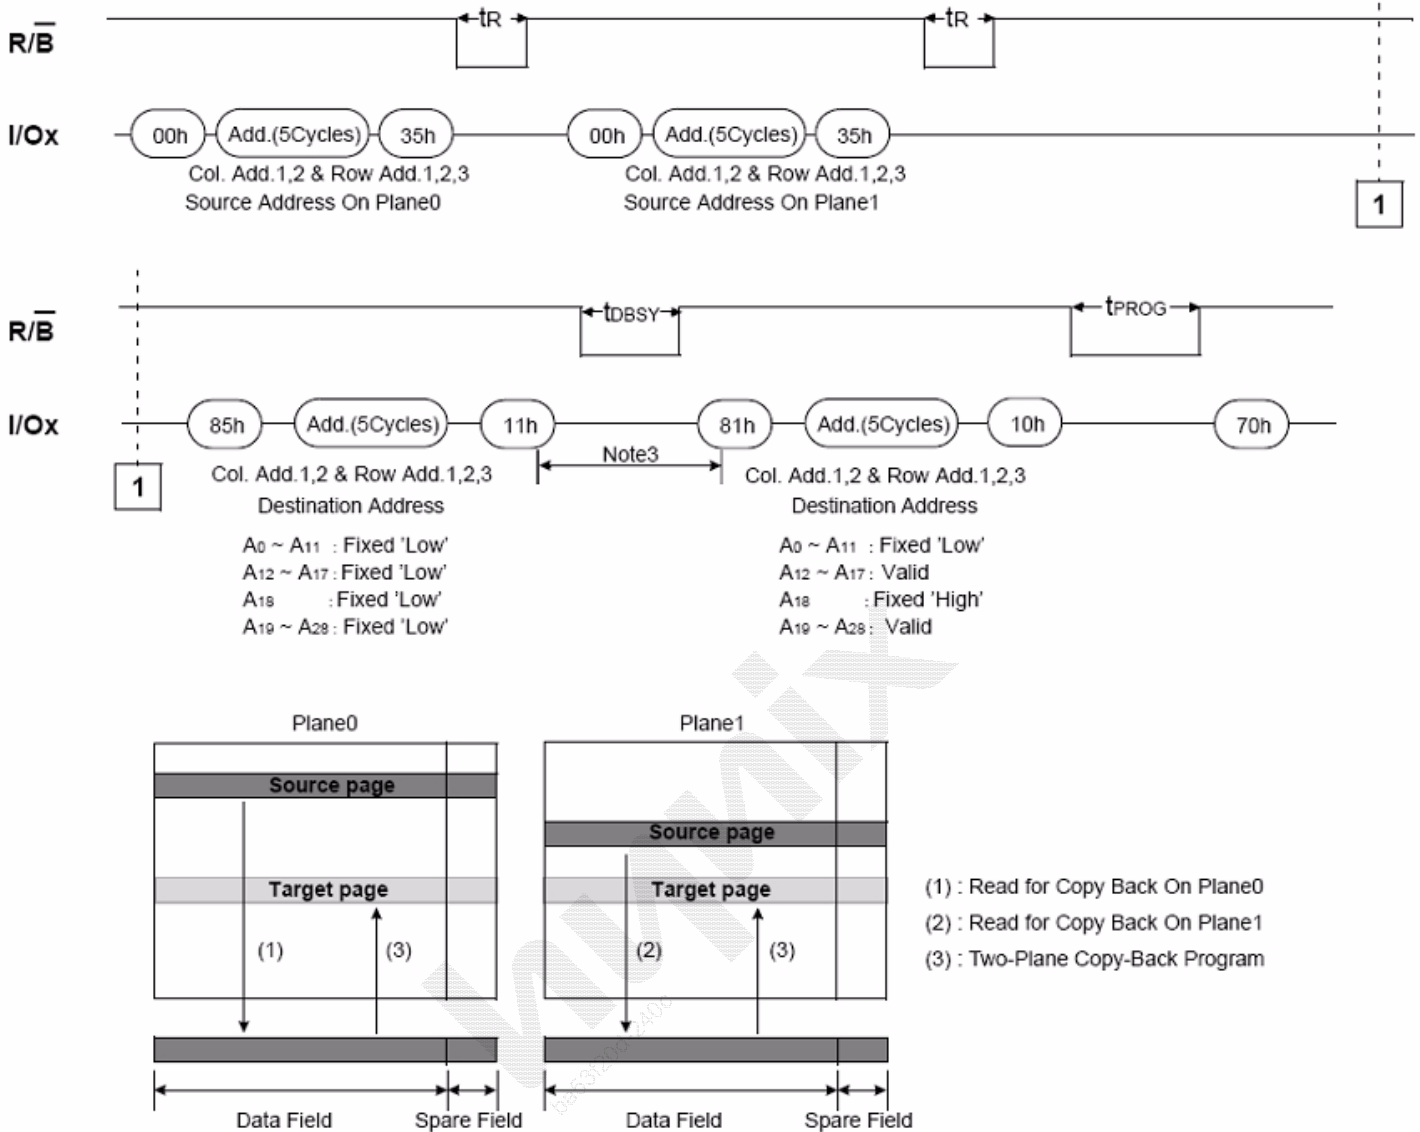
R/$\overline{B}$

$t_R$

$t_R$

I/Ox

00h Add.(5Cycles) 35h

Col. Add.1,2 & Row Add.1,2,3
Source Address On Plane0

00h Add.(5Cycles) 35h

Col. Add.1,2 & Row Add.1,2,3
Source Address On Plane1

1

R/$\overline{B}$

$t_{DBSY}$

$t_{PROG}$

I/Ox

85h Add.(5Cycles) 11h

1

Col. Add.1,2 & Row Add.1,2,3
Destination Address

Note3

81h Add.(5Cycles) 10h

70h

Col. Add.1,2 & Row Add.1,2,3
Destination Address

$A_0$ ~ $A_{11}$ : Fixed 'Low'
$A_{12}$ ~ $A_{17}$ : Fixed 'Low'
$A_{18}$ : Fixed 'Low'
$A_{19}$ ~ $A_{28}$ : Fixed 'Low'

$A_0$ ~ $A_{11}$ : Fixed 'Low'
$A_{12}$ ~ $A_{17}$ : Valid
$A_{18}$ : Fixed 'High'
$A_{19}$ ~ $A_{28}$ : Valid

Plane0

Source page

Target page

(1) (3)

Plane1

Source page

Target page

(2) (3)

(1) : Read for Copy Back On Plane0
(2) : Read for Copy Back On Plane1
(3) : Two-Plane Copy-Back Program

Data Field Spare Field

Data Field Spare Field